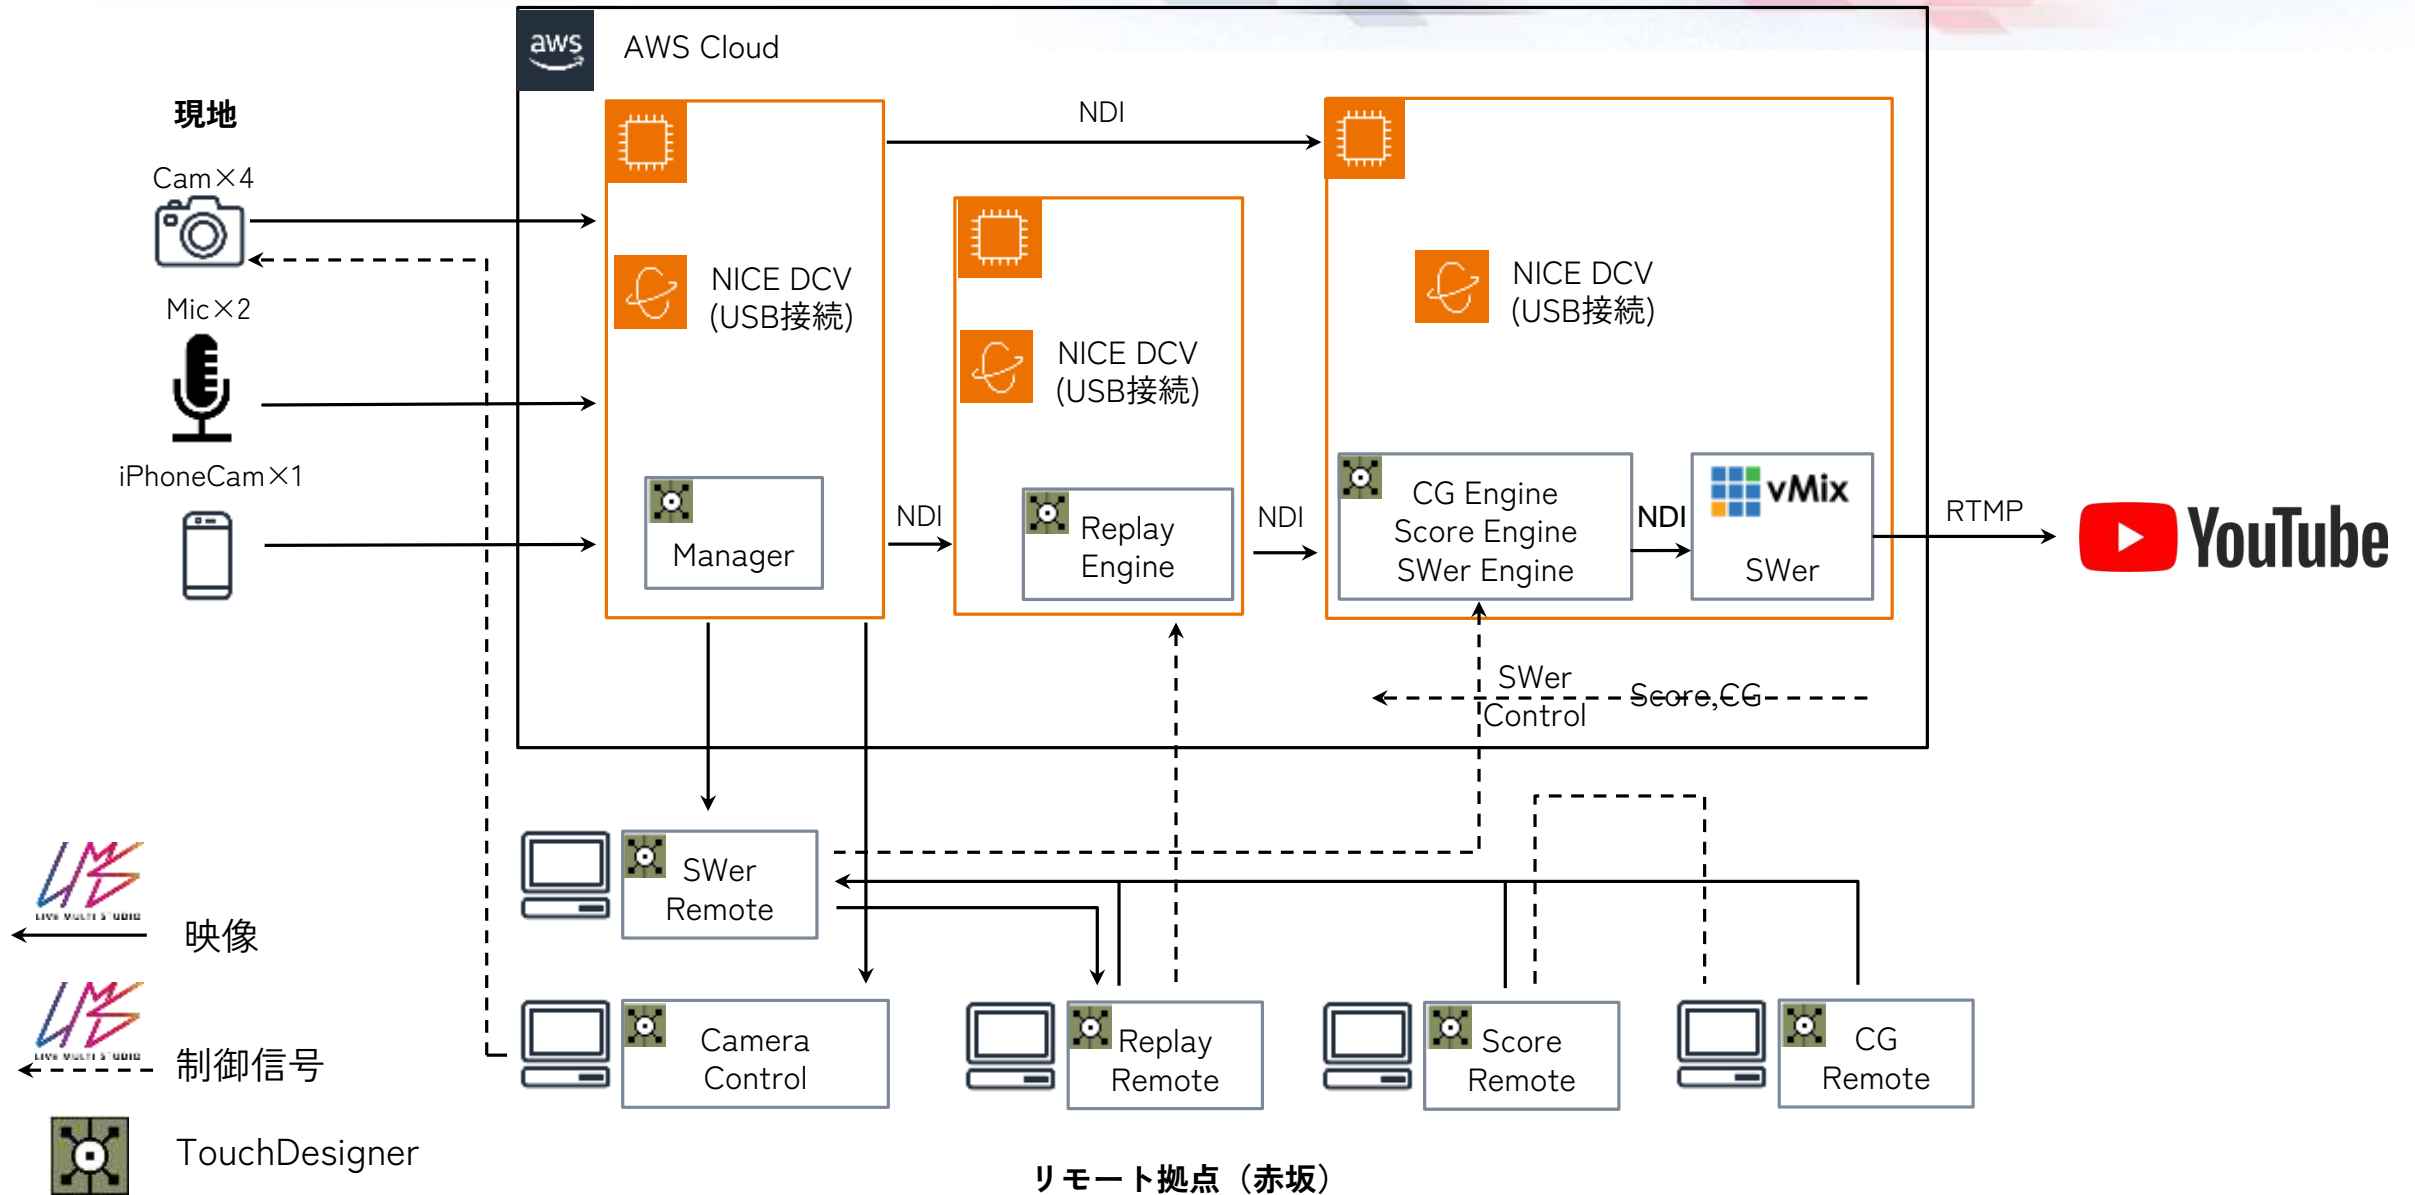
aws
AWS Cloud

現地
Cam×4
Mic×2
iPhoneCam×1

NDI

NICE DCV
(USB接続)

Manager

NDI

NICE DCV
(USB接続)

Replay
Engine

NDI

NICE DCV
(USB接続)

CG Engine
Score Engine
SWer Engine

NDI

vMix
SWer

RTMP

YouTube

SWer
Control

Score,CG

SWer
Remote

Camera
Control

Replay
Remote

Score
Remote

CG
Remote

映像
制御信号
TouchDesigner

リモート拠点（赤坂）